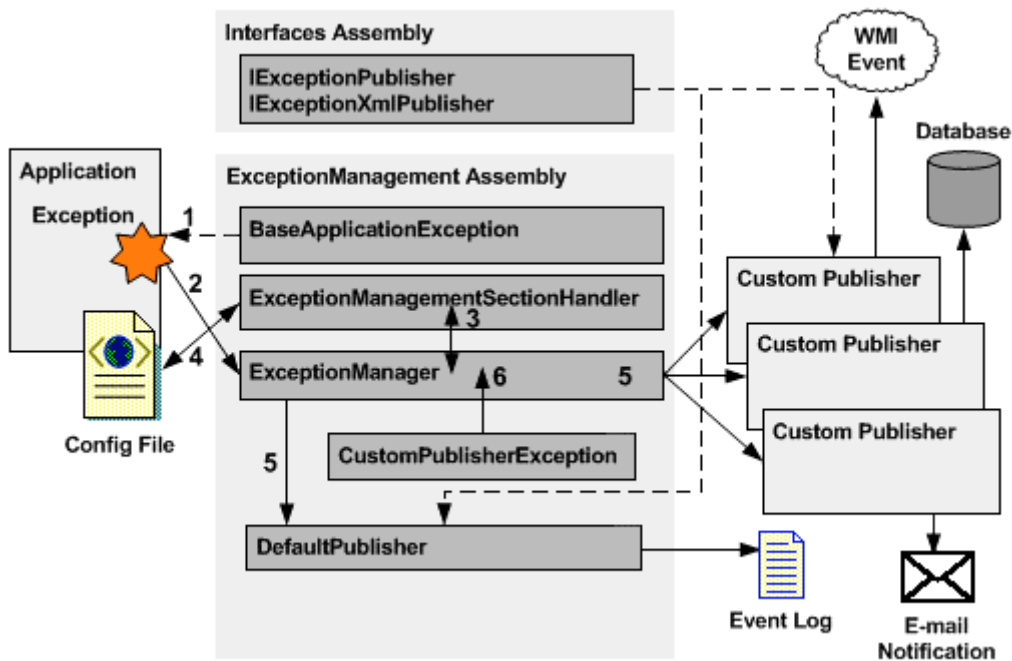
Interfaces Assembly

IExceptionPublisher
IExceptionXmlPublisher

WMI Event

Database

Application

Exception

ExceptionManagement Assembly

1

BaseApplicationException

2

ExceptionManagementSectionHandler

3

4

ExceptionManager

6

5

Custom Publisher

Custom Publisher

Custom Publisher

Config File

5

CustomPublisherException

DefaultPublisher

Event Log

E-mail Notification